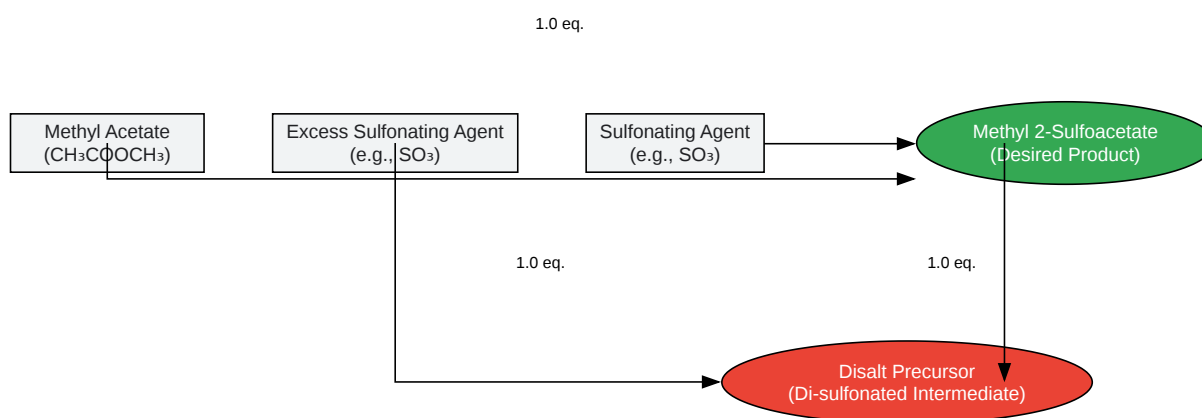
1.0 eq.

Methyl Acetate
($CH_3COOCH_3$)

Excess Sulfonating Agent
(e.g., $SO_3$)

Sulfonating Agent
(e.g., $SO_3$)

Methyl 2-Sulfoacetate
(Desired Product)

1.0 eq.

1.0 eq.

Disalt Precursor
(Di-sulfonated Intermediate)